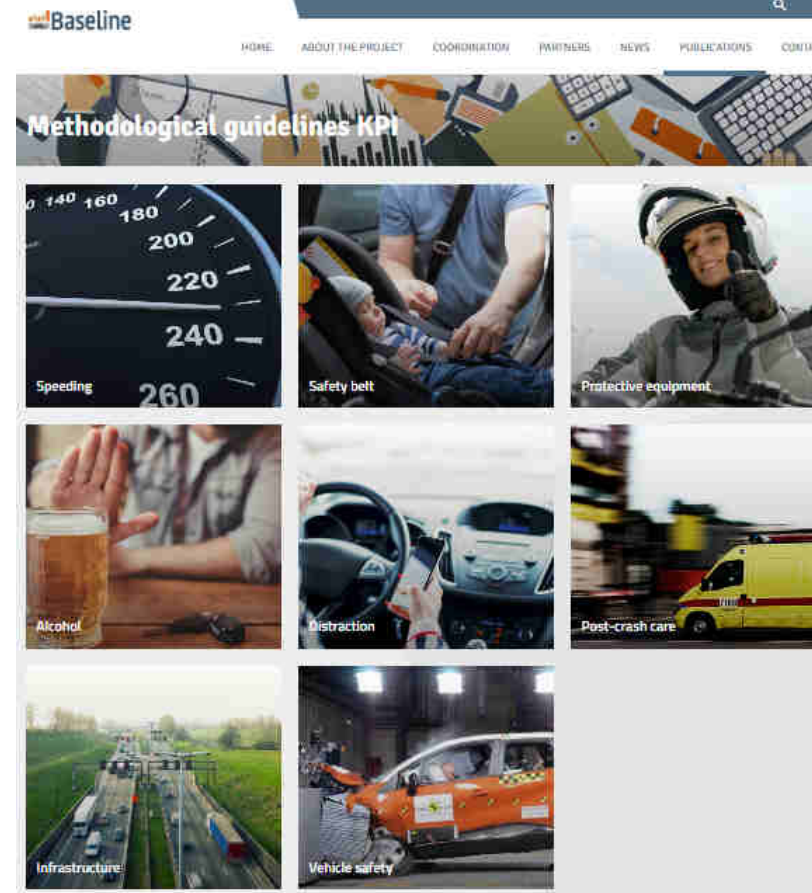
Baseline

HOME ABOUT THE PROJECT COORDINATION PARTNERS NEWS PUBLICATIONS CONT

Methodological guidelines KPI

140 160 180 200 220 240 260

Speeding

Safety belt

Protective equipment

Alcohol

Distraction

Post-crash care

Infrastructure

Vehicle safety